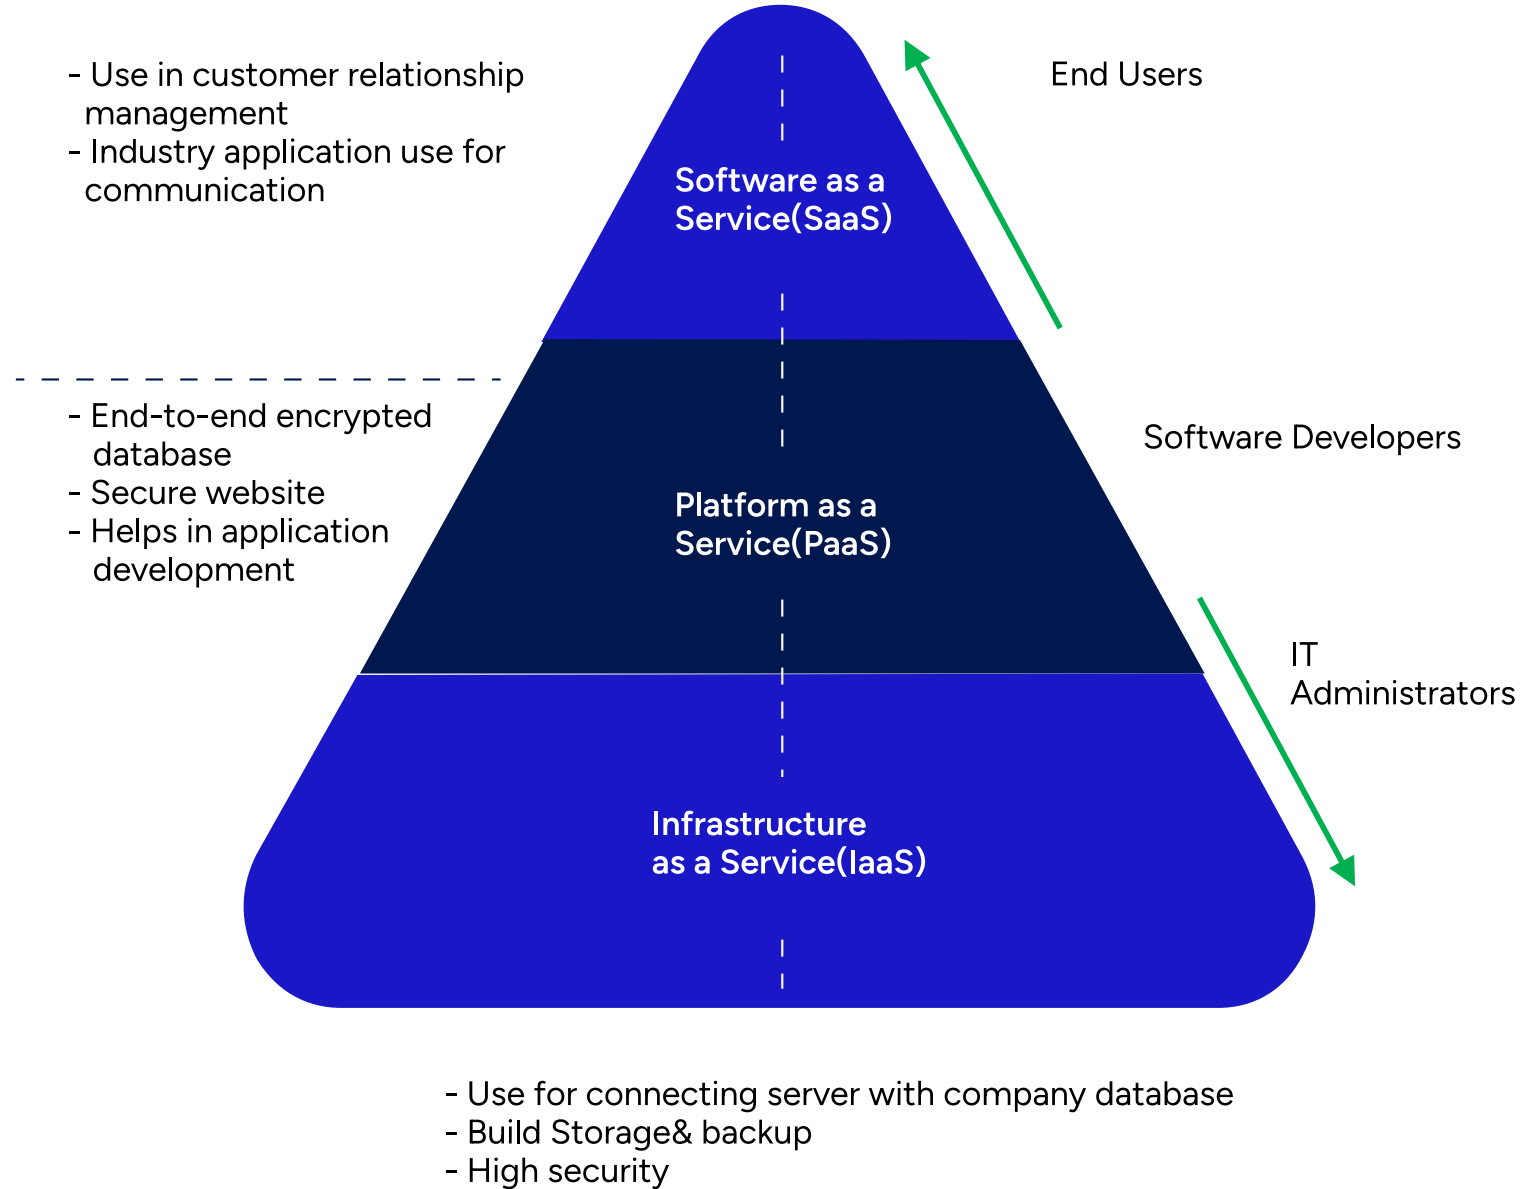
- Use in customer relationship management
- Industry application use for communication

Software as a Service(SaaS)

End Users

- End-to-end encrypted database
- Secure website
- Helps in application development

Platform as a Service(PaaS)

Software Developers

IT Administrators

Infrastructure as a Service(IaaS)

- Use for connecting server with company database
- Build Storage& backup
- High security